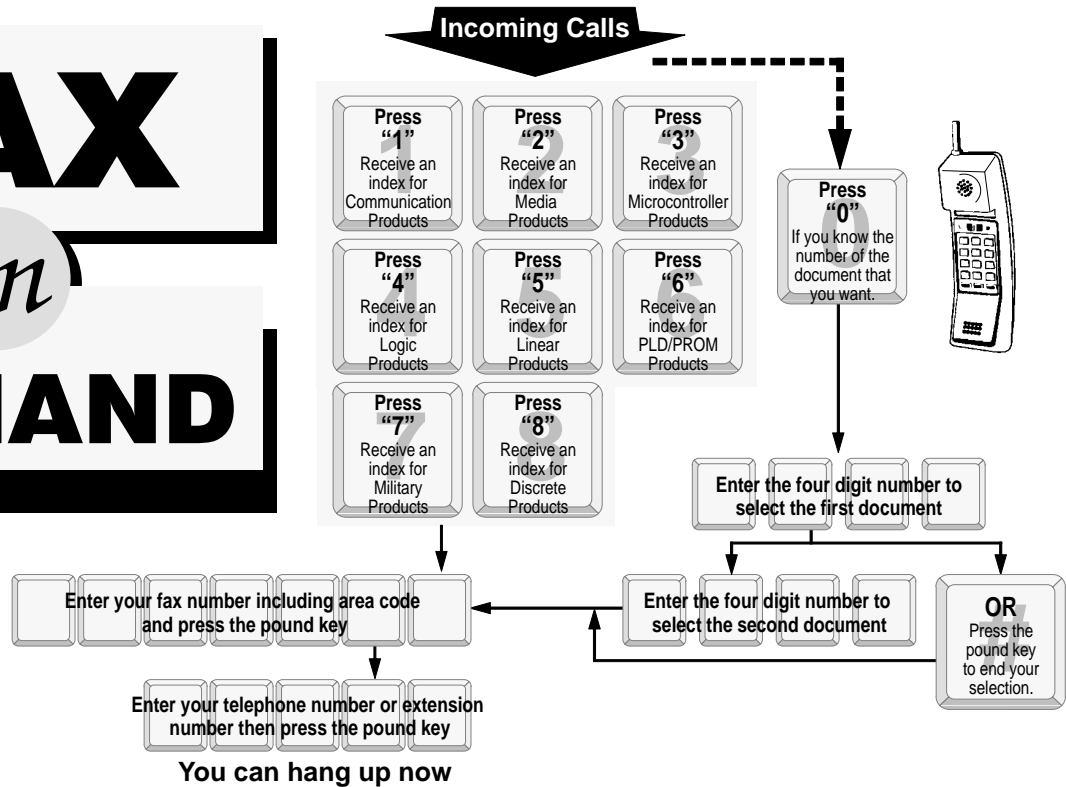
AX

n

AND

Incoming Calls

Press "1" Receive an index for Communication Products

Press "2" Receive an index for Media Products

Press "3" Receive an index for Microcontroller Products

Press "4" Receive an index for Logic Products

Press "5" Receive an index for Linear Products

Press "6" Receive an index for PLD/PROM Products

Press "7" Receive an index for Military Products

Press "8" Receive an index for Discrete Products

Press "0" If you know the number of the document that you want.

Enter the four digit number to select the first document

Enter the four digit number to select the second document

OR Press the pound key to end your selection.

Enter your fax number including area code and press the pound key

Enter your telephone number or extension number then press the pound key

You can hang up now